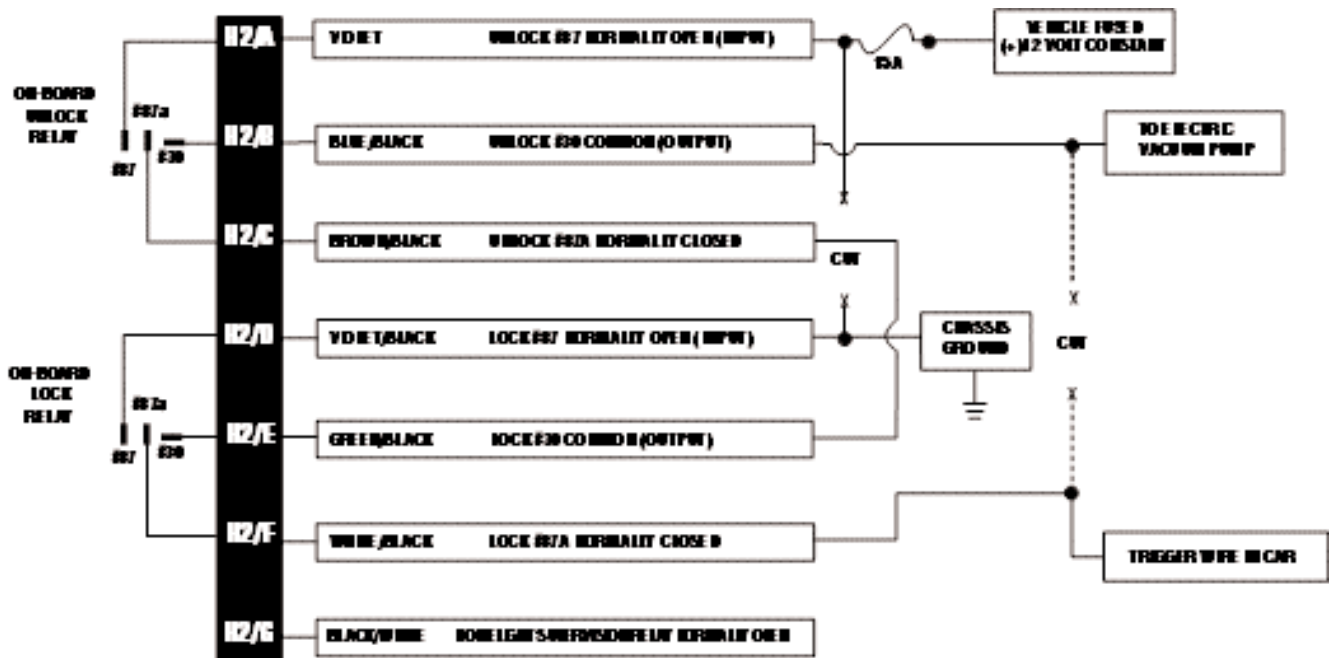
ON-BOARD UNLOCK RELAY

#87a

#87

#30

H2/A

VIOLET

UNLOCK #87 NORMALLY OPEN (INPUT)

15A

VEHICLE FUSED (+) 12 VOLT CONSTANT

H2/B

BLUE/BLACK

UNLOCK #30 COMMON (OUTPUT)

TO ELECTRIC VACUUM PUMP

H2/C

BROWN/BLACK

UNLOCK #87A NORMALLY CLOSED

CUT

ON-BOARD LOCK RELAY

#87a

#87

#30

H2/D

VIOLET/BLACK

LOCK #87 NORMALLY OPEN (INPUT)

CHASSIS GROUND

CUT

H2/E

GREEN/BLACK

LOCK #30 COMMON (OUTPUT)

H2/F

WHITE/BLACK

LOCK #87A NORMALLY CLOSED

TRIGGER WIRE IN CAR

H2/G

BLACK/WHITE

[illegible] NORMALLY OPEN